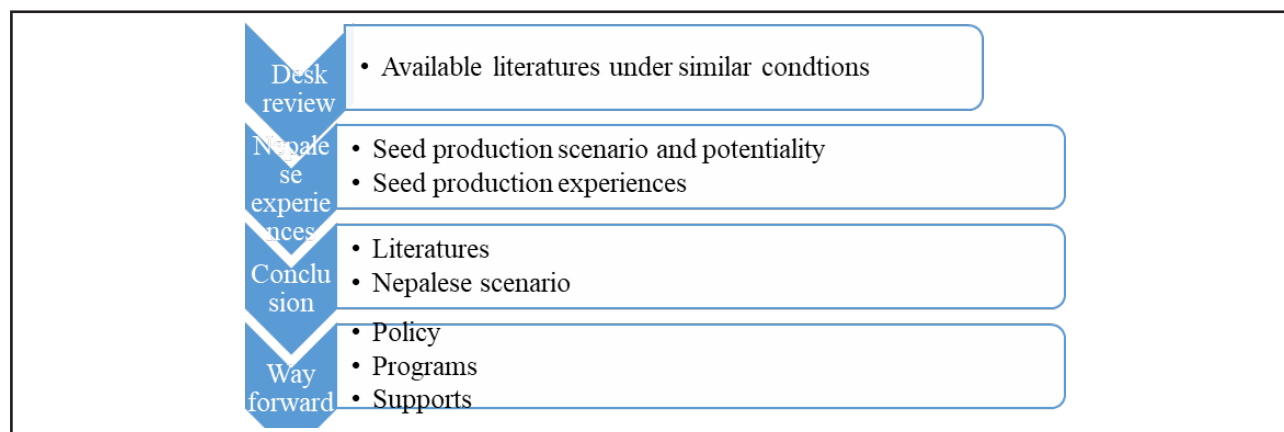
Desk review

• Available literatures under similar condtions

Nepalese experiences

• Seed production scenario and potentiality
• Seed production experiences

Conclusion

• Literatures
• Nepalese scenario

Way forward

• Policy
• Programs
• Supports